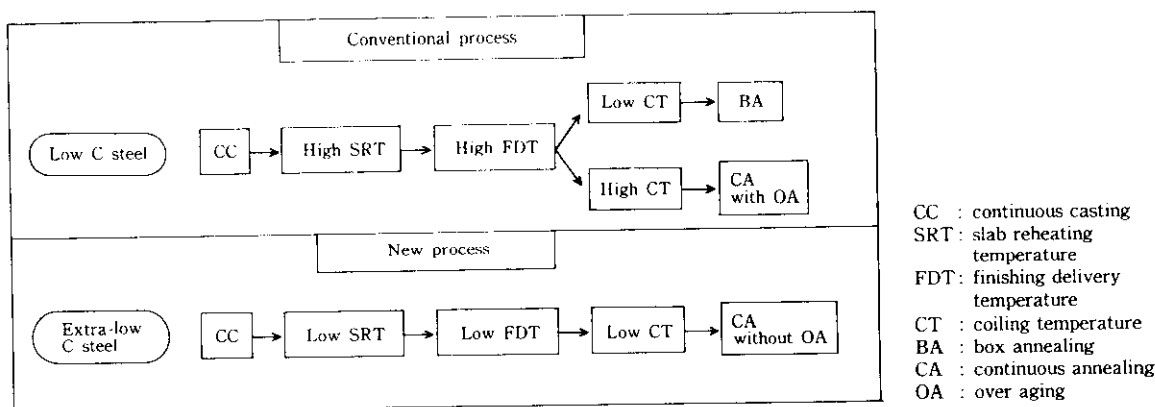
Conventional process

Low C steel

CC

High SRT

High FDT

Low CT

BA

High CT

CA with OA

New process

Extra-low C steel

CC

Low SRT

Low FDT

Low CT

CA without OA

CC : continuous casting
SRT : slab reheating temperature
FDT : finishing delivery temperature
CT : coiling temperature
BA : box annealing
CA : continuous annealing
OA : over aging